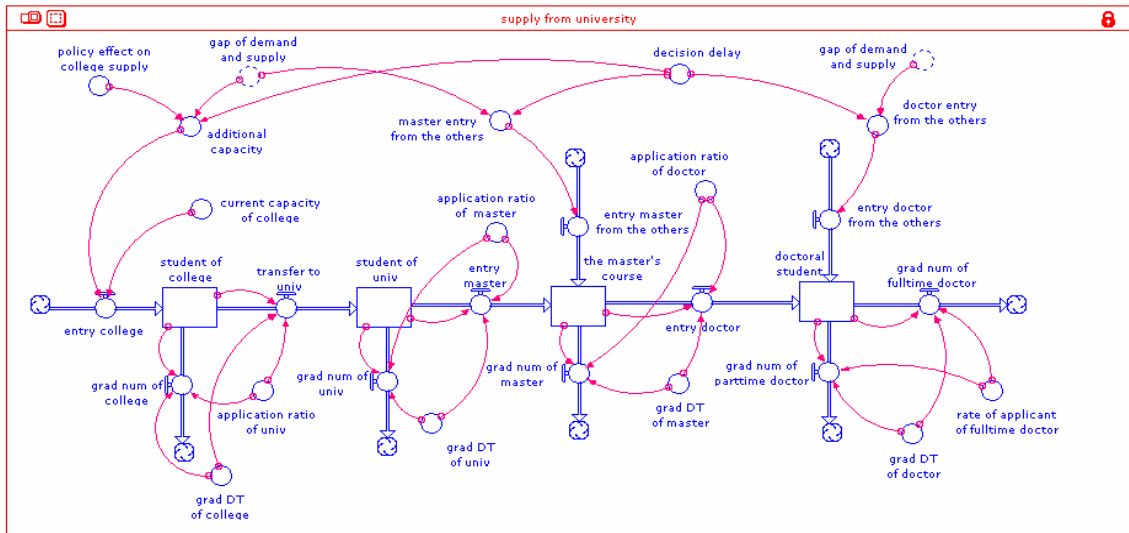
supply from university

policy effect on college supply

gap of demand and supply

decision delay

gap of demand and supply

additional capacity

master entry from the others

doctor entry from the others

application ratio of doctor

current capacity of college

application ratio of master

entry master from the others

entry doctor from the others

student of college

transfer to univ

student of univ

entry master

the master's course

doctoral student

grad num of fulltime doctor

entry college

entry doctor

grad num of college

application ratio of univ

grad num of univ

grad num of master

grad num of parttime doctor

grad DT of master

rate of applicant of fulltime doctor

grad DT of univ

grad DT of doctor

grad DT of college